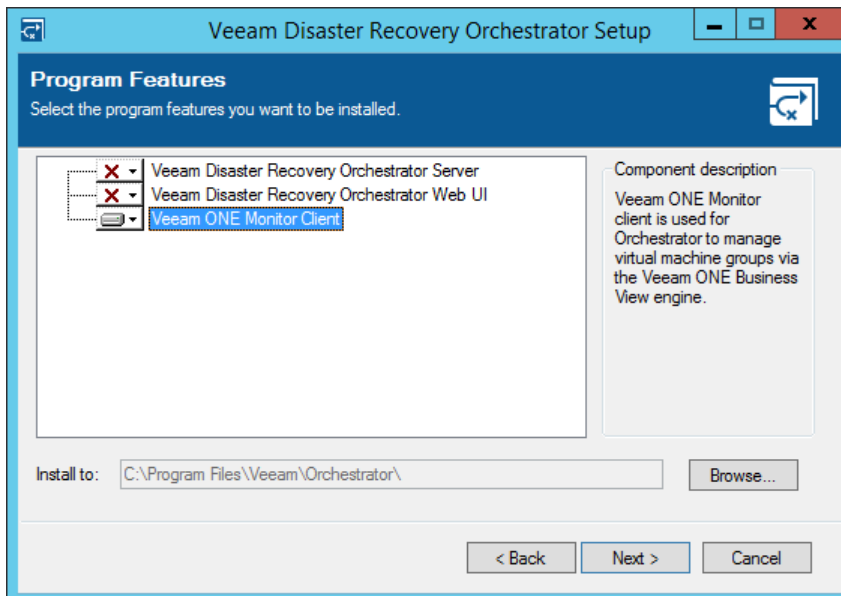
Veeam Disaster Recovery Orchestrator Setup

Program Features

Select the program features you want to be installed.

Veeam Disaster Recovery Orchestrator Server
Veeam Disaster Recovery Orchestrator Web UI
Veeam ONE Monitor Client

Component description

Veeam ONE Monitor client is used for Orchestrator to manage virtual machine groups via the Veeam ONE Business View engine.

Install to: C:\Program Files\Veeam\Orchestrator\

Browse...

< Back
Next >
Cancel